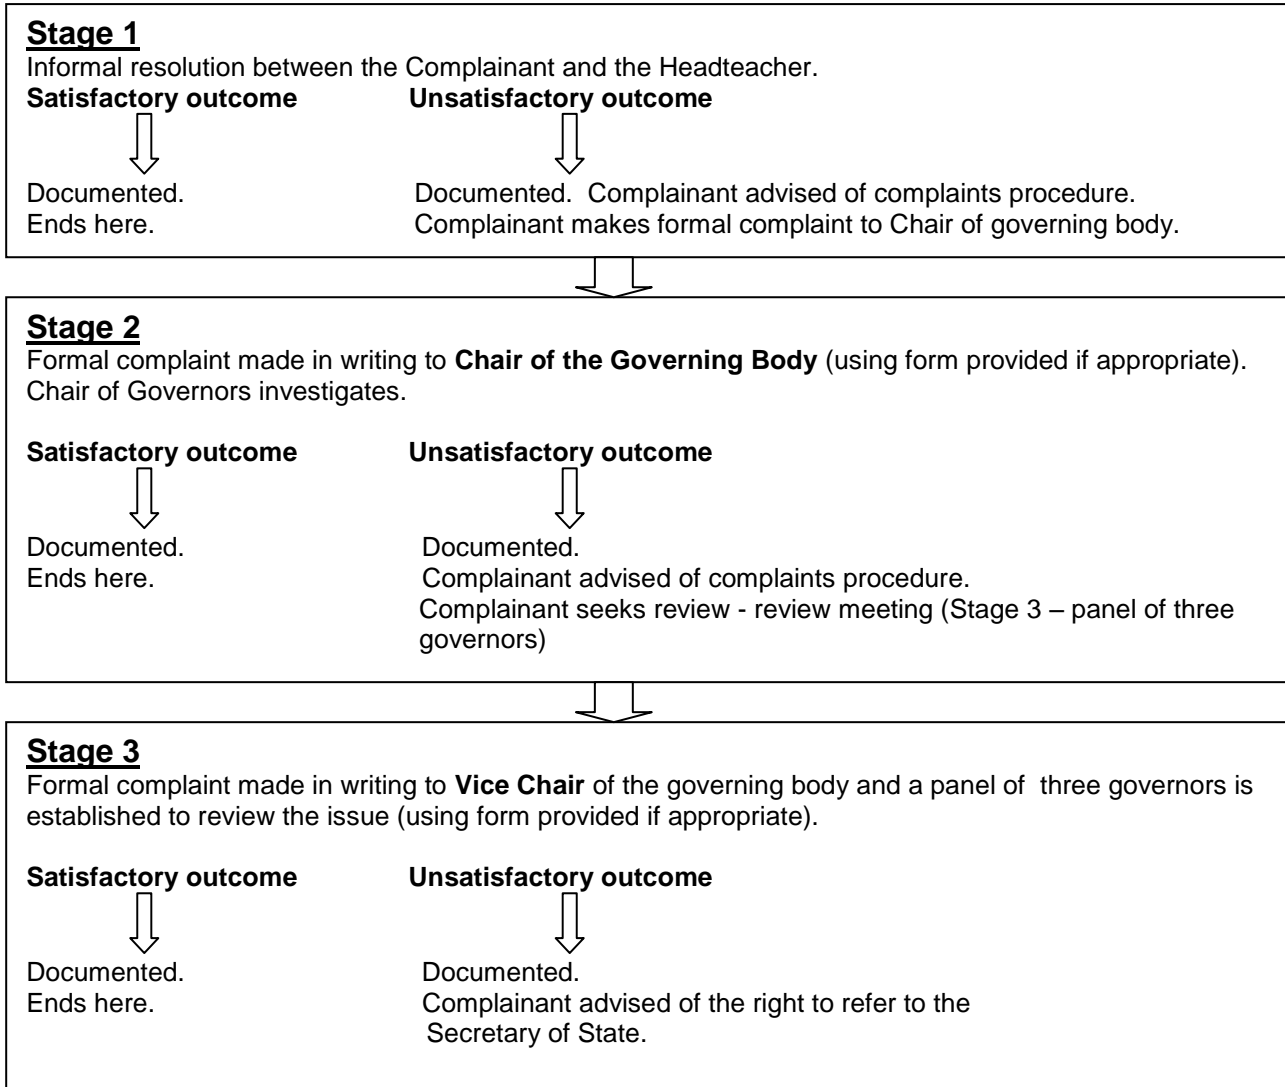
**Stage 1**
Informal resolution between the Complainant and the Headteacher.

**Satisfactory outcome** **Unsatisfactory outcome**

Documented.
Ends here.

Documented. Complainant advised of complaints procedure.
Complainant makes formal complaint to Chair of governing body.

**Stage 2**
Formal complaint made in writing to **Chair of the Governing Body** (using form provided if appropriate). Chair of Governors investigates.

**Satisfactory outcome** **Unsatisfactory outcome**

Documented.
Ends here.

Documented.
Complainant advised of complaints procedure.
Complainant seeks review - review meeting (Stage 3 – panel of three governors)

**Stage 3**
Formal complaint made in writing to **Vice Chair** of the governing body and a panel of three governors is established to review the issue (using form provided if appropriate).

**Satisfactory outcome** **Unsatisfactory outcome**

Documented.
Ends here.

Documented.
Complainant advised of the right to refer to the Secretary of State.